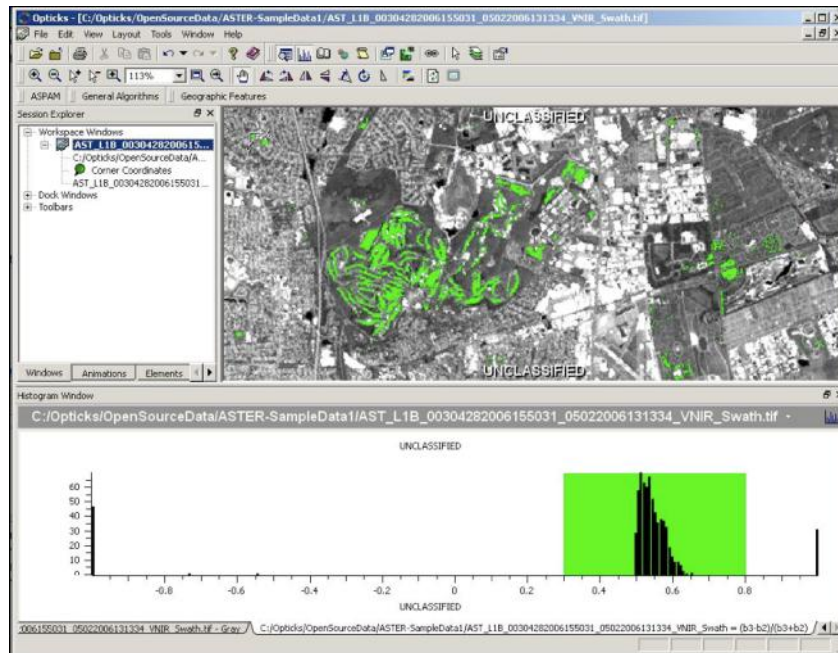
Opticks - [C:/Opticks/OpenSourceData/ASTER-SampleData1/AST_L1B_00304282006155031_05022006131334_VNIR_Swath.tif]

File Edit View Layout Tools Window Help

113%

ASPAM | General Algorithms | Geographic Features

Session Explorer

Workspace Windows
AST_L1B_0030428200615...
C:/Opticks/OpenSourceData/A...
Corner Coordinates
AST_L1B_00304282006155031...
Dock Windows
Toolbars

Windows | Animations | Elements

UNCLASSIFIED

UNCLASSIFIED

Histogram Window

C:/Opticks/OpenSourceData/ASTER-SampleData1/AST_L1B_00304282006155031_05022006131334_VNIR_Swath.tif

UNCLASSIFIED

60
50
40
30
20
10
0

-0.8 -0.6 -0.4 -0.2 0 0.2 0.4 0.6 0.8

UNCLASSIFIED

006155031_05022006131334_VNIR_Swath.tif - Gray | C:/Opticks/OpenSourceData/ASTER-SampleData1/AST_L1B_00304282006155031_05022006131334_VNIR_Swath = (b3-b2)/(b3+b2)